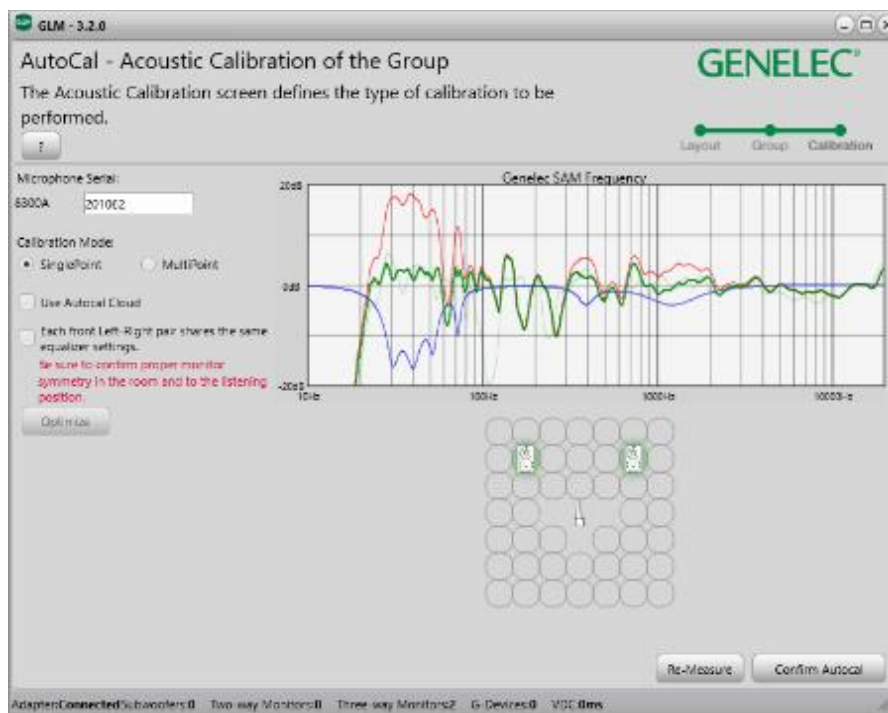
GLM - 3.2.0

AutoCal - Acoustic Calibration of the Group

GENELEC

The Acoustic Calibration screen defines the type of calibration to be performed.

?

Layout Group Calibration

Microphone Serial:

8300A 2010E2

Calibration Mode:

SinglePoint MultiPoint

Use Autocal Cloud

Each front Left-Right pair shares the same equalizer settings.

Be sure to confirm proper monitor symmetry in the room and to the listening position.

Optimize

Genelec SAM Frequency

20dB

0dB

-20dB

10Hz

100Hz

1000Hz

10000Hz

Re-Measure

Confirm Autocal

Adapter:Connected Subwoofers:0 Two way Monitors:0 Three way Monitors:2 G-Devices:0 VDC:0ms